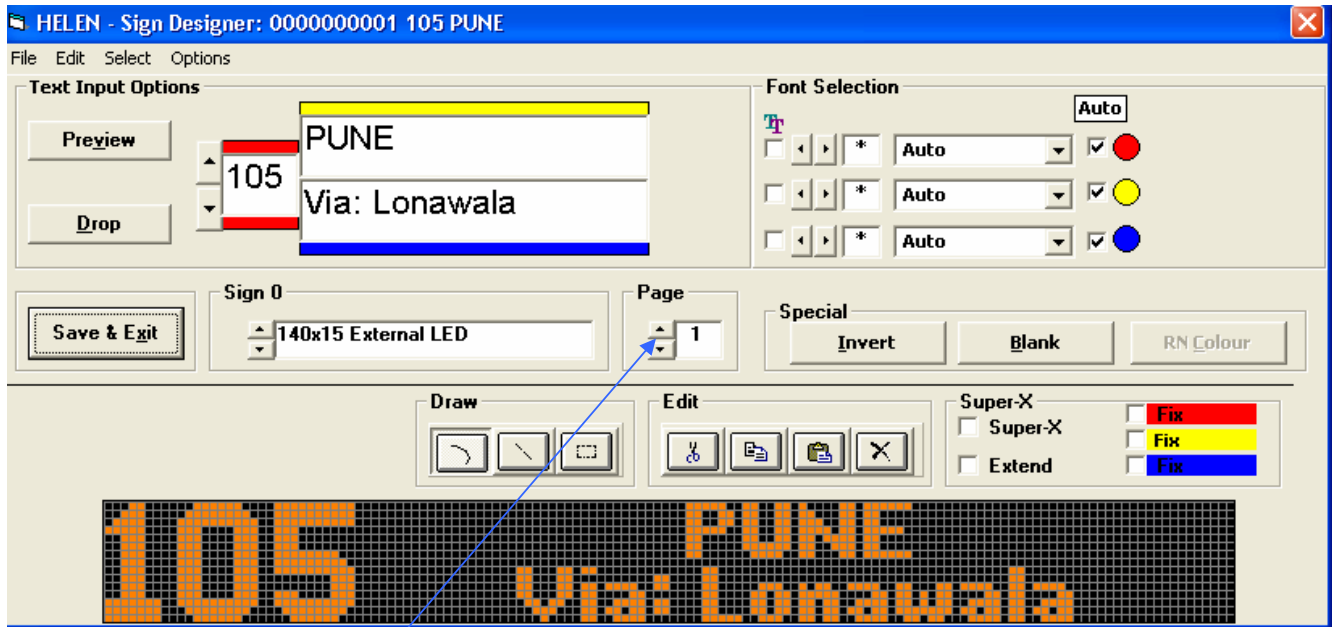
HELEN - Sign Designer: 0000000001 105 PUNE

File Edit Select Options

Text Input Options

Preview

Drop

105

PUNE

Via: Lonawala

Font Selection

Auto

* Auto

* Auto

* Auto

Save & Exit

Sign 0

140x15 External LED

Page

1

Special

Invert

Blank

RN Colour

Draw

Edit

Super-X

Super-X

Extend

Fix

Fix

Fix

105 PUNE

Via: Lonawala